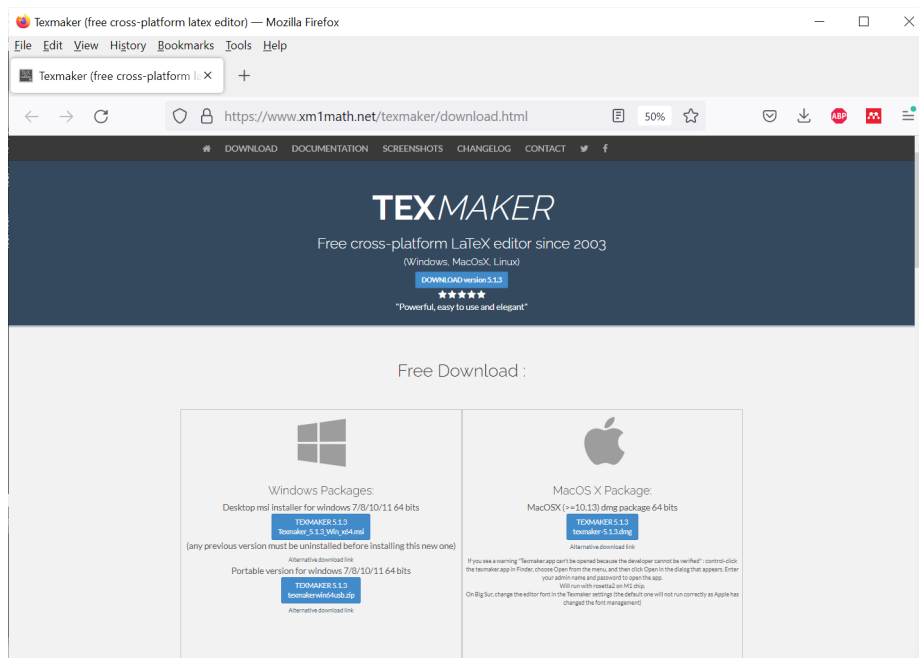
Texmaker (free cross-platform latex editor) — Mozilla Firefox

File Edit View History Bookmarks Tools Help

Texmaker (free cross-platform la

https://www.xm1math.net/texmaker/download.html

50%

DOWNLOAD DOCUMENTATION SCREENSHOTS CHANGELOG CONTACT

TEXMAKER

Free cross-platform LaTeX editor since 2003

(Windows, MacOsX, Linux)

DOWNLOAD version 5.1.3

"Powerful, easy to use and elegant"

Free Download :

Windows Packages:

Desktop msi installer for windows 7/8/10/11 64 bits

TEXMAKER 5.1.3
Texmaker_5.1.3_Win_x64.msi

Alternative download link

(any previous version must be uninstalled before installing this new one)

Portable version for windows 7/8/10/11 64 bits

TEXMAKER 5.1.3
texmakerwin64usb.zip

Alternative download link

MacOS X Package:

MacOSX (>=10.13) dmg package 64 bits

TEXMAKER 5.1.3
texmaker-5.1.3.dmg

Alternative download link

If you see a warning "Texmaker.app can't be opened because the developer cannot be verified" : control-click the texmaker.app in Finder, choose Open from the menu, and then click Open in the dialog that appears. Enter your admin name and password to open the app.
Will run with rosetta2 on M1 chip.
On Big Sur, change the editor font in the Texmaker settings (the default one will not run correctly as Apple has changed the font management)